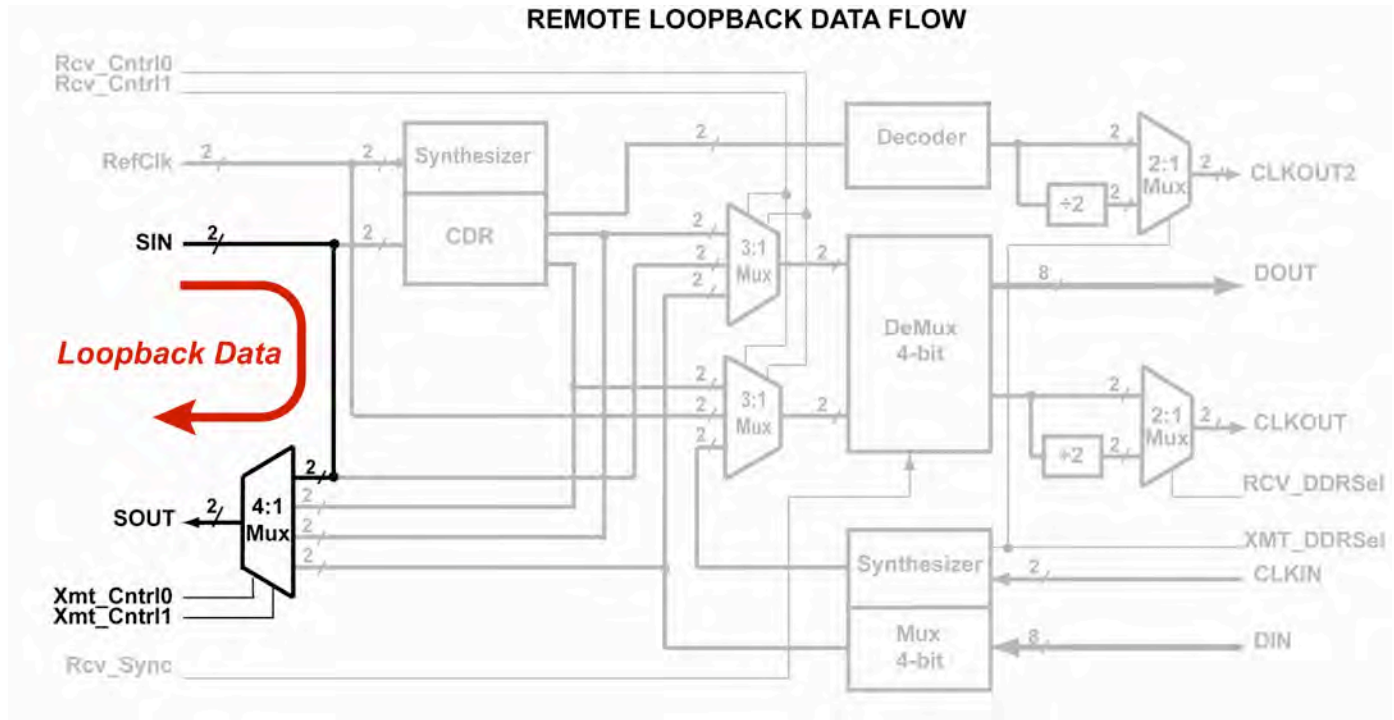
REMOTE LOOPBACK DATA FLOW

Rcv_Cntrl0
Rcv_Cntrl1
RefClk
2
2
Synthesizer
2
Decoder
2
2:1 Mux
2
CLKOUT2
÷2
2
SIN
2
2
CDR
2
3:1 Mux
2
2
2
DOUT
8
Loopback Data
DeMux 4-bit
2
3:1 Mux
2
2
2
2:1 Mux
2
CLKOUT
÷2
2
RCV_DDRSel
2
SOUT
2
4:1 Mux
2
2
2
XMT_DDRSel
Synthesizer
2
CLKIN
Xmt_Cntrl0
Xmt_Cntrl1
Mux 4-bit
8
DIN
Rcv_Sync